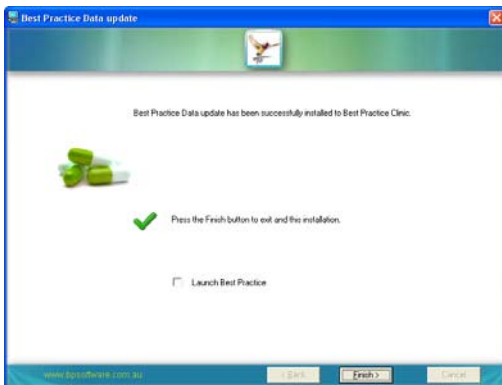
Best Practice Data update

Best Practice Data update has been successfully installed to Best Practice Clinic.

Press the Finish button to exit and this installation.

Launch Best Practice

www.bpsoftware.com.au

< Back

Finish >

Cancel